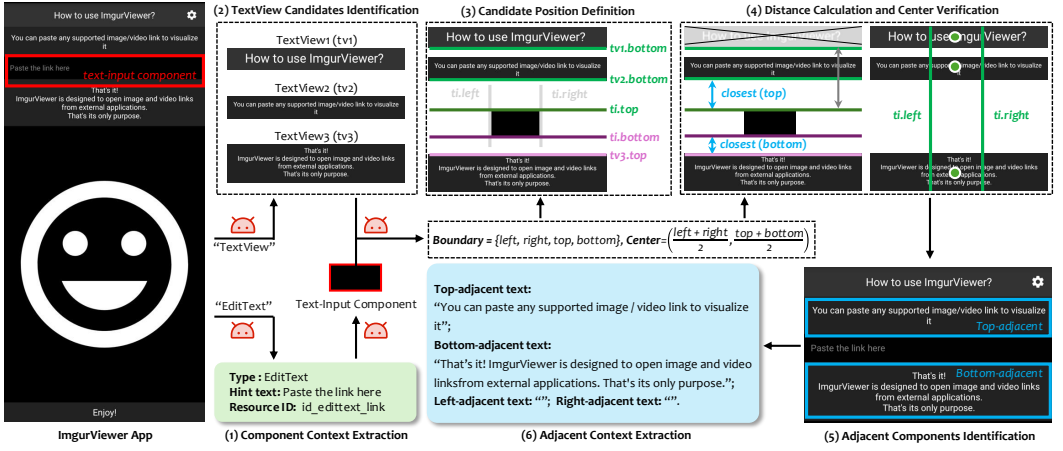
How to use ImgurViewer?

You can paste any supported image/video link to visualize it

Paste the link here

text-input component

That's it!
ImgurViewer is designed to open image and video links from external applications.
That's its only purpose.

Enjoy!

ImgurViewer App

(2) TextView Candidates Identification

TextView1 (tv1)
How to use ImgurViewer?

TextView2 (tv2)
You can paste any supported image/video link to visualize it

TextView3 (tv3)
That's it!
ImgurViewer is designed to open image and video links from external applications.
That's its only purpose.

"TextView"

"EditText"

Text-Input Component

Type : EditText
Hint text: Paste the link here
Resource ID: id_edittext_link

(1) Component Context Extraction

(3) Candidate Position Definition

How to use ImgurViewer?
tv1.bottom
You can paste any supported image/video link to visualize it
tv2.bottom
ti.left
ti.right
ti.top
ti.bottom
tv3.top
That's it!
ImgurViewer is designed to open image and video links from external applications.
That's its only purpose.

(4) Distance Calculation and Center Verification

How to use ImgurViewer?
closest (top)
closest (bottom)
That's it!
ImgurViewer is designed to open image and video links from external applications.
That's its only purpose.

How to use ImgurViewer?
ti.left
ti.right
That's it!
ImgurViewer is designed to open image and video links from external applications.
That's its only purpose.

Boundary = {left, right, top, bottom}, Center=$\left(\frac{left + right}{2}, \frac{top + bottom}{2}\right)$

Top-adjacent text:
"You can paste any supported image / video link to visualize it";
Bottom-adjacent text:
"That's it! ImgurViewer is designed to open image and video linksfrom external applications. That's its only purpose.";
Left-adjacent text: ""; Right-adjacent text: "".

(6) Adjacent Context Extraction

How to use ImgurViewer?
You can paste any supported image/video link to visualize it
Top-adjacent
Paste the link here
Bottom-adjacent
That's it!
ImgurViewer is designed to open image and video links from external applications.
That's its only purpose.

(5) Adjacent Components Identification